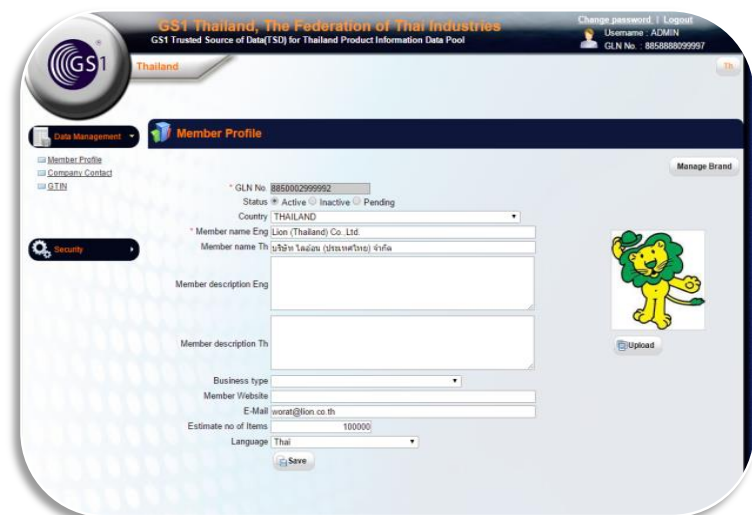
GS1 Thailand, The Federation of Thai Industries
GS1 Trusted Source of Data(TSD) for Thailand Product Information Data Pool

Change password | Logout
Username : ADMIN
GLN No. : 8858888099997

GS1

Thailand

Th

Data Management

Member Profile
Company Contact
GTIN

Security

Member Profile

Manage Brand

* GLN No. 8850002999992
Status Active Inactive Pending
Country THAILAND
* Member name Eng Lion (Thailand) Co.,Ltd.
Member name Th บริษัท ไลอ้อน (ประเทศไทย) จำกัด
Member description Eng
Member description Th
Business type
Member Website
E-Mail worat@lion.co.th
Estimate no of Items 100000
Language Thai

Save

Upload